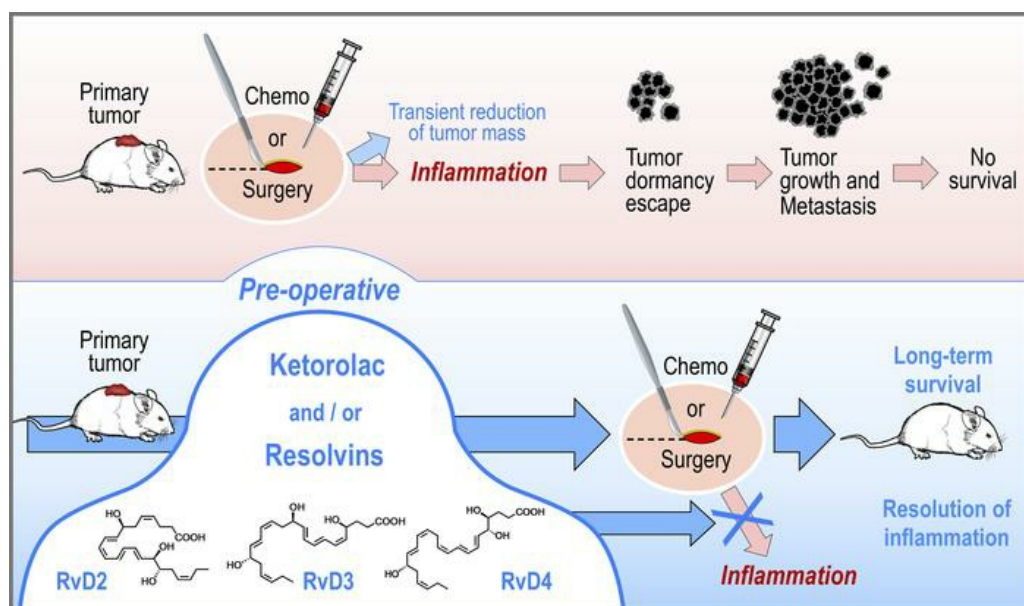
Primary tumor

Chemo
or
Surgery

Transient reduction of tumor mass

Inflammation

Tumor dormancy escape

Tumor growth and Metastasis

No survival

Pre-operative

Primary tumor

Ketorolac
and / or
Resolvins

Chemo
or
Surgery

Long-term survival

Resolution of inflammation

Inflammation

HO
COOH
HO
RvD2

OH
HO
COOH
HO
RvD3

HO
COOH
OH
HO
RvD4